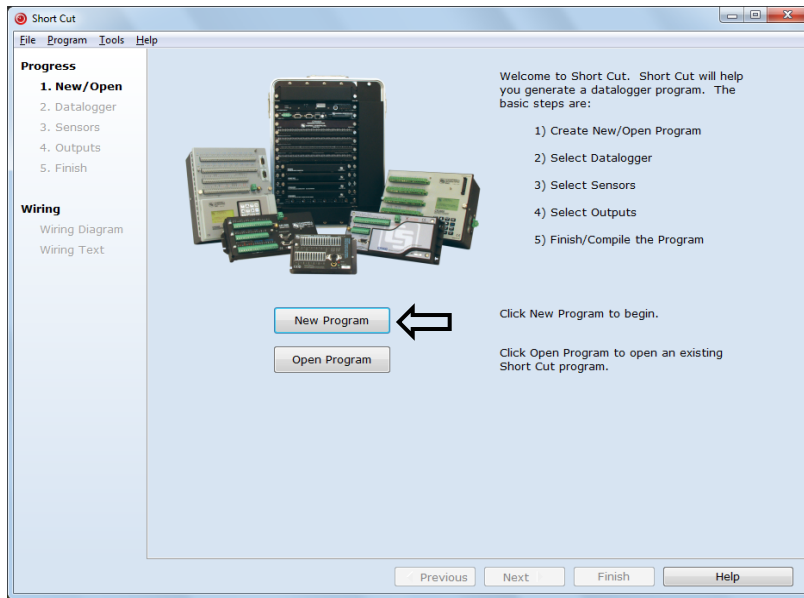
Short Cut

File Program Tools Help

Progress
1. New/Open
2. Datalogger
3. Sensors
4. Outputs
5. Finish

Wiring
Wiring Diagram
Wiring Text

Welcome to Short Cut. Short Cut will help you generate a datalogger program. The basic steps are:

1) Create New/Open Program

2) Select Datalogger

3) Select Sensors

4) Select Outputs

5) Finish/Compile the Program

New Program

Click New Program to begin.

Open Program

Click Open Program to open an existing Short Cut program.

Previous Next Finish Help